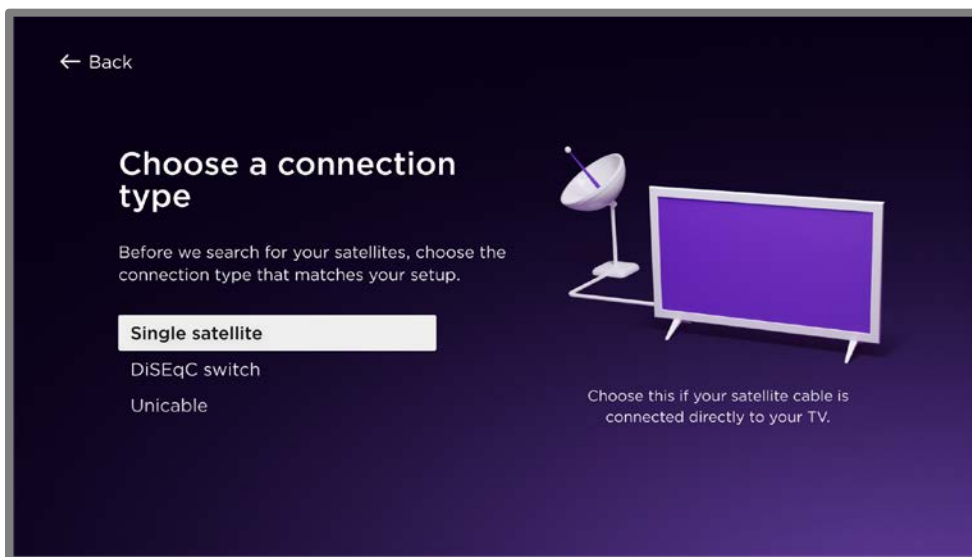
← Back

Choose a connection type

Before we search for your satellites, choose the connection type that matches your setup.

Single satellite

DiSEqC switch

Unicable

Choose this if your satellite cable is connected directly to your TV.